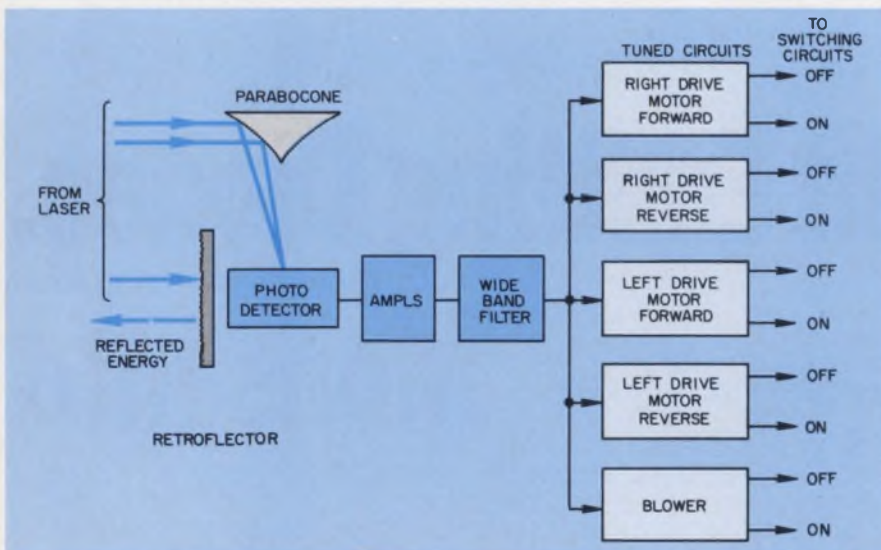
TO SWITCHING CIRCUITS

TUNED CIRCUITS

PARABOCONE

FROM LASER

REFLECTED ENERGY

RETROFLECTOR

PHOTO DETECTOR

AMPLS

WIDE BAND FILTER

RIGHT DRIVE MOTOR FORWARD
OFF
ON

RIGHT DRIVE MOTOR REVERSE
OFF
ON

LEFT DRIVE MOTOR FORWARD
OFF
ON

LEFT DRIVE MOTOR REVERSE
OFF
ON

BLOWER
OFF
ON